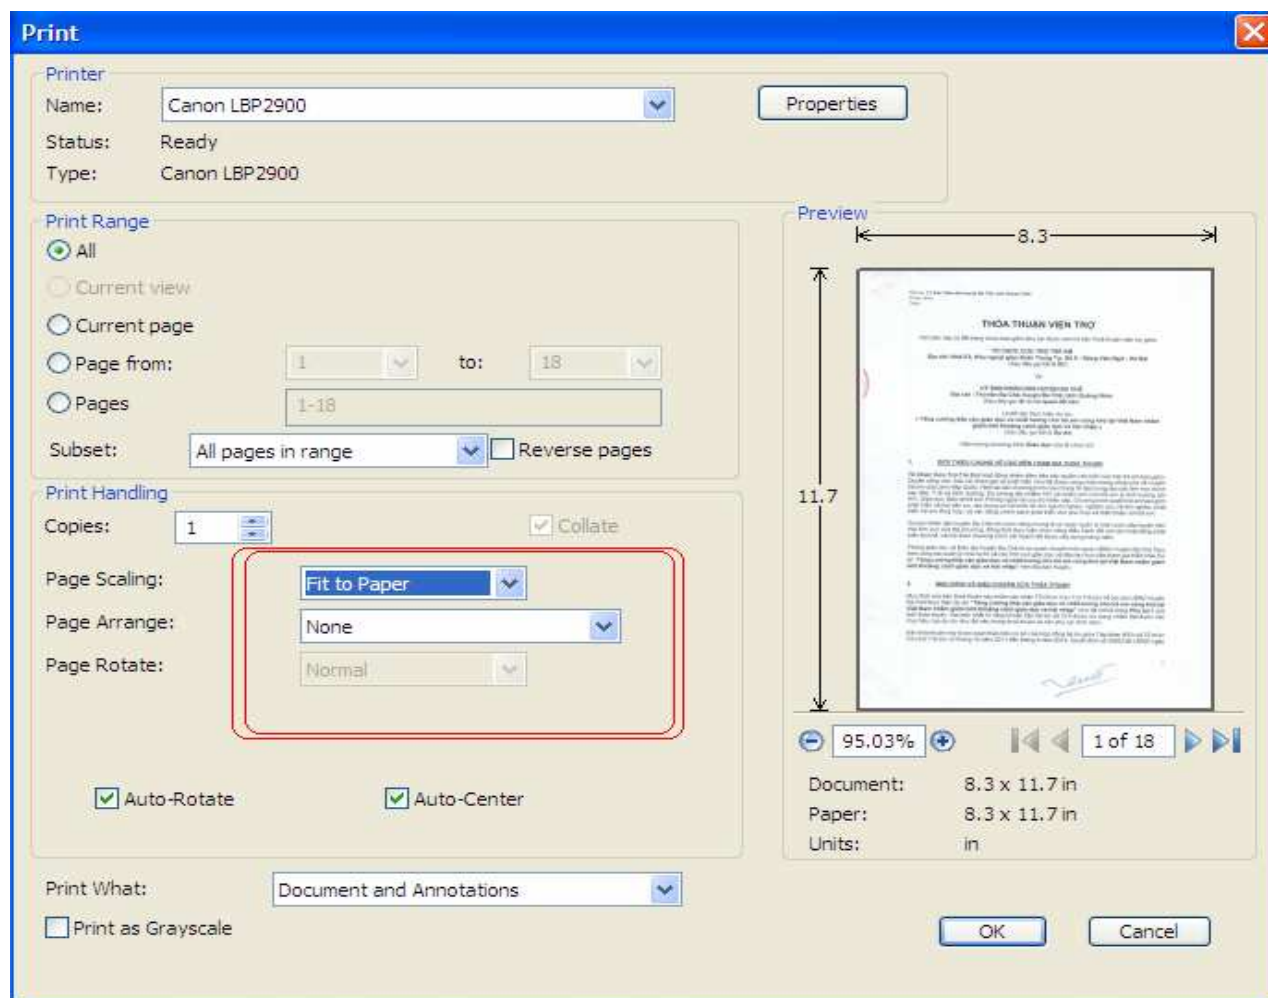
Print

Printer
Name: Canon LBP2900
Properties
Status: Ready
Type: Canon LBP2900

Print Range
All
Current view
Current page
Page from: 1 to: 18
Pages 1-18
Subset: All pages in range
Reverse pages

Print Handling
Copies: 1
Collate
Page Scaling: Fit to Paper
Page Arrange: None
Page Rotate: Normal
Auto-Rotate
Auto-Center

Preview
8.3
11.7
THỎA THUẬN VIỆN TRỢ
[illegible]
95.03%
1 of 18
Document: 8.3 x 11.7 in
Paper: 8.3 x 11.7 in
Units: in

Print What: Document and Annotations
Print as Grayscale
OK
Cancel